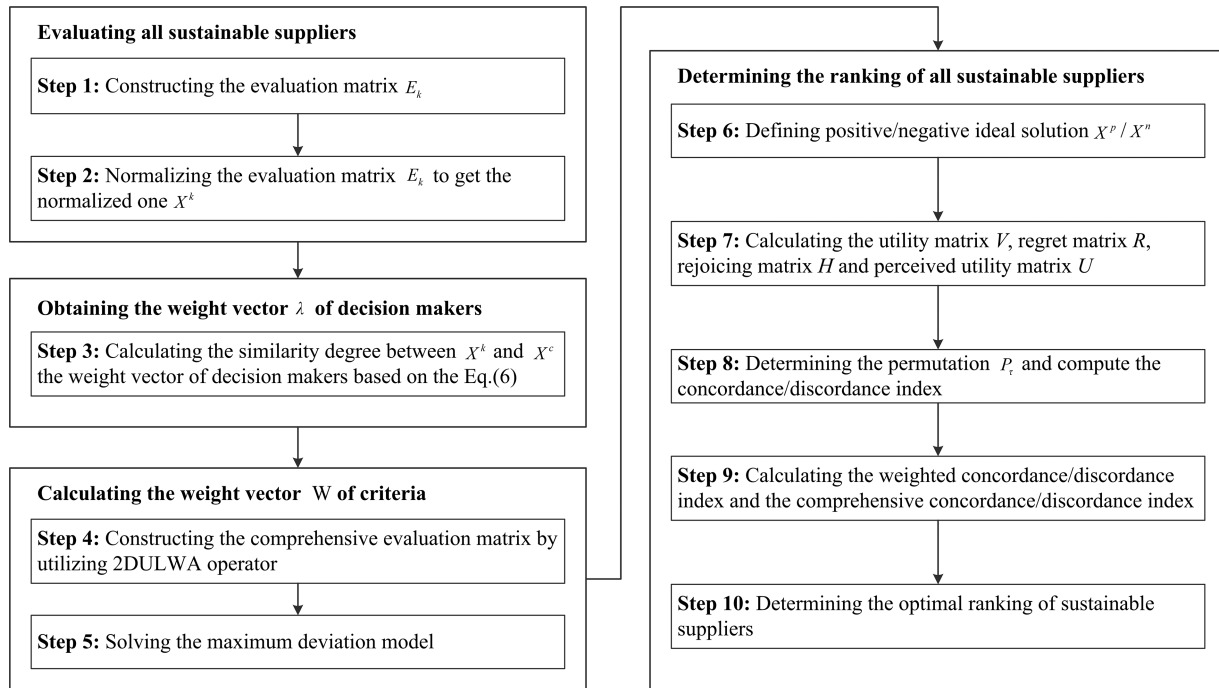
**Evaluating all sustainable suppliers**

**Step 1:** Constructing the evaluation matrix $E_k$

**Step 2:** Normalizing the evaluation matrix $E_k$ to get the normalized one $X^k$

**Obtaining the weight vector $\lambda$ of decision makers**

**Step 3:** Calculating the similarity degree between $X^k$ and $X^c$ the weight vector of decision makers based on the Eq.(6)

**Calculating the weight vector W of criteria**

**Step 4:** Constructing the comprehensive evaluation matrix by utilizing 2DULWA operator

**Step 5:** Solving the maximum deviation model

**Determining the ranking of all sustainable suppliers**

**Step 6:** Defining positive/negative ideal solution $X^p / X^n$

**Step 7:** Calculating the utility matrix $V$, regret matrix $R$, rejoicing matrix $H$ and perceived utility matrix $U$

**Step 8:** Determining the permutation $P_\tau$ and compute the concordance/discordance index

**Step 9:** Calculating the weighted concordance/discordance index and the comprehensive concordance/discordance index

**Step 10:** Determining the optimal ranking of sustainable suppliers